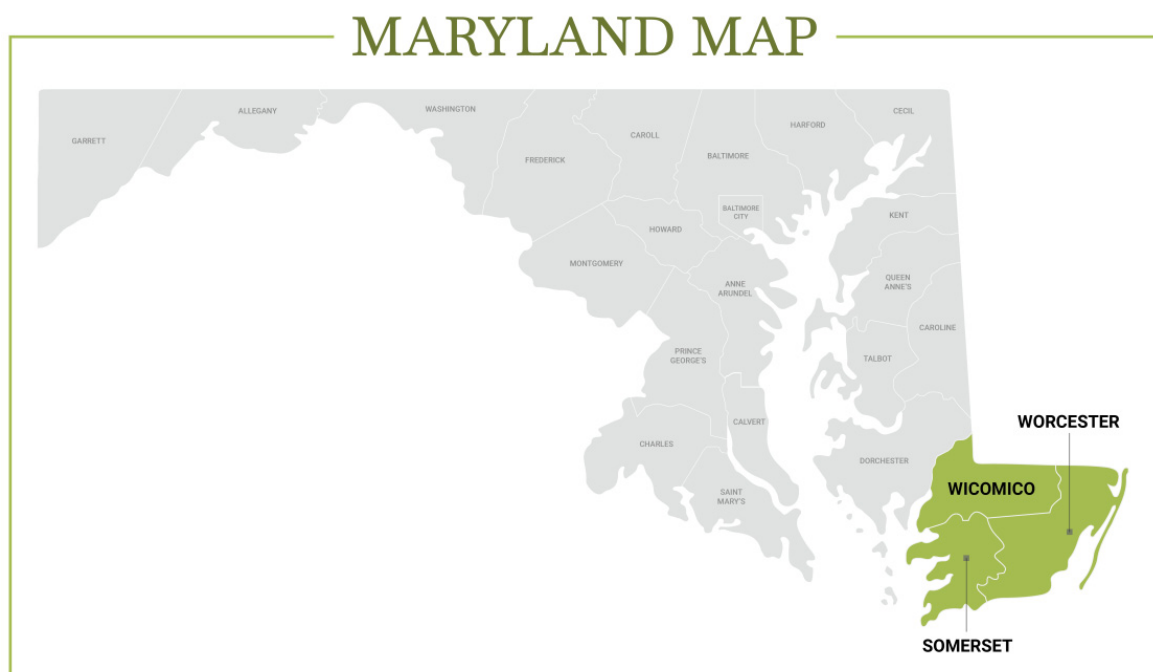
MARYLAND MAP

GARRETT

ALLEGANY

WASHINGTON

FREDERICK

CAROLL

BALTIMORE

HARFORD

CECIL

BALTIMORE CITY

HOWARD

KENT

MONTGOMERY

ANNE ARUNDEL

QUEEN ANNE'S

CAROLINE

PRINCE GEORGE'S

TALBOT

CALVERT

CHARLES

DORCHESTER

SAINT MARY'S

WORCESTER

WICOMICO

SOMERSET